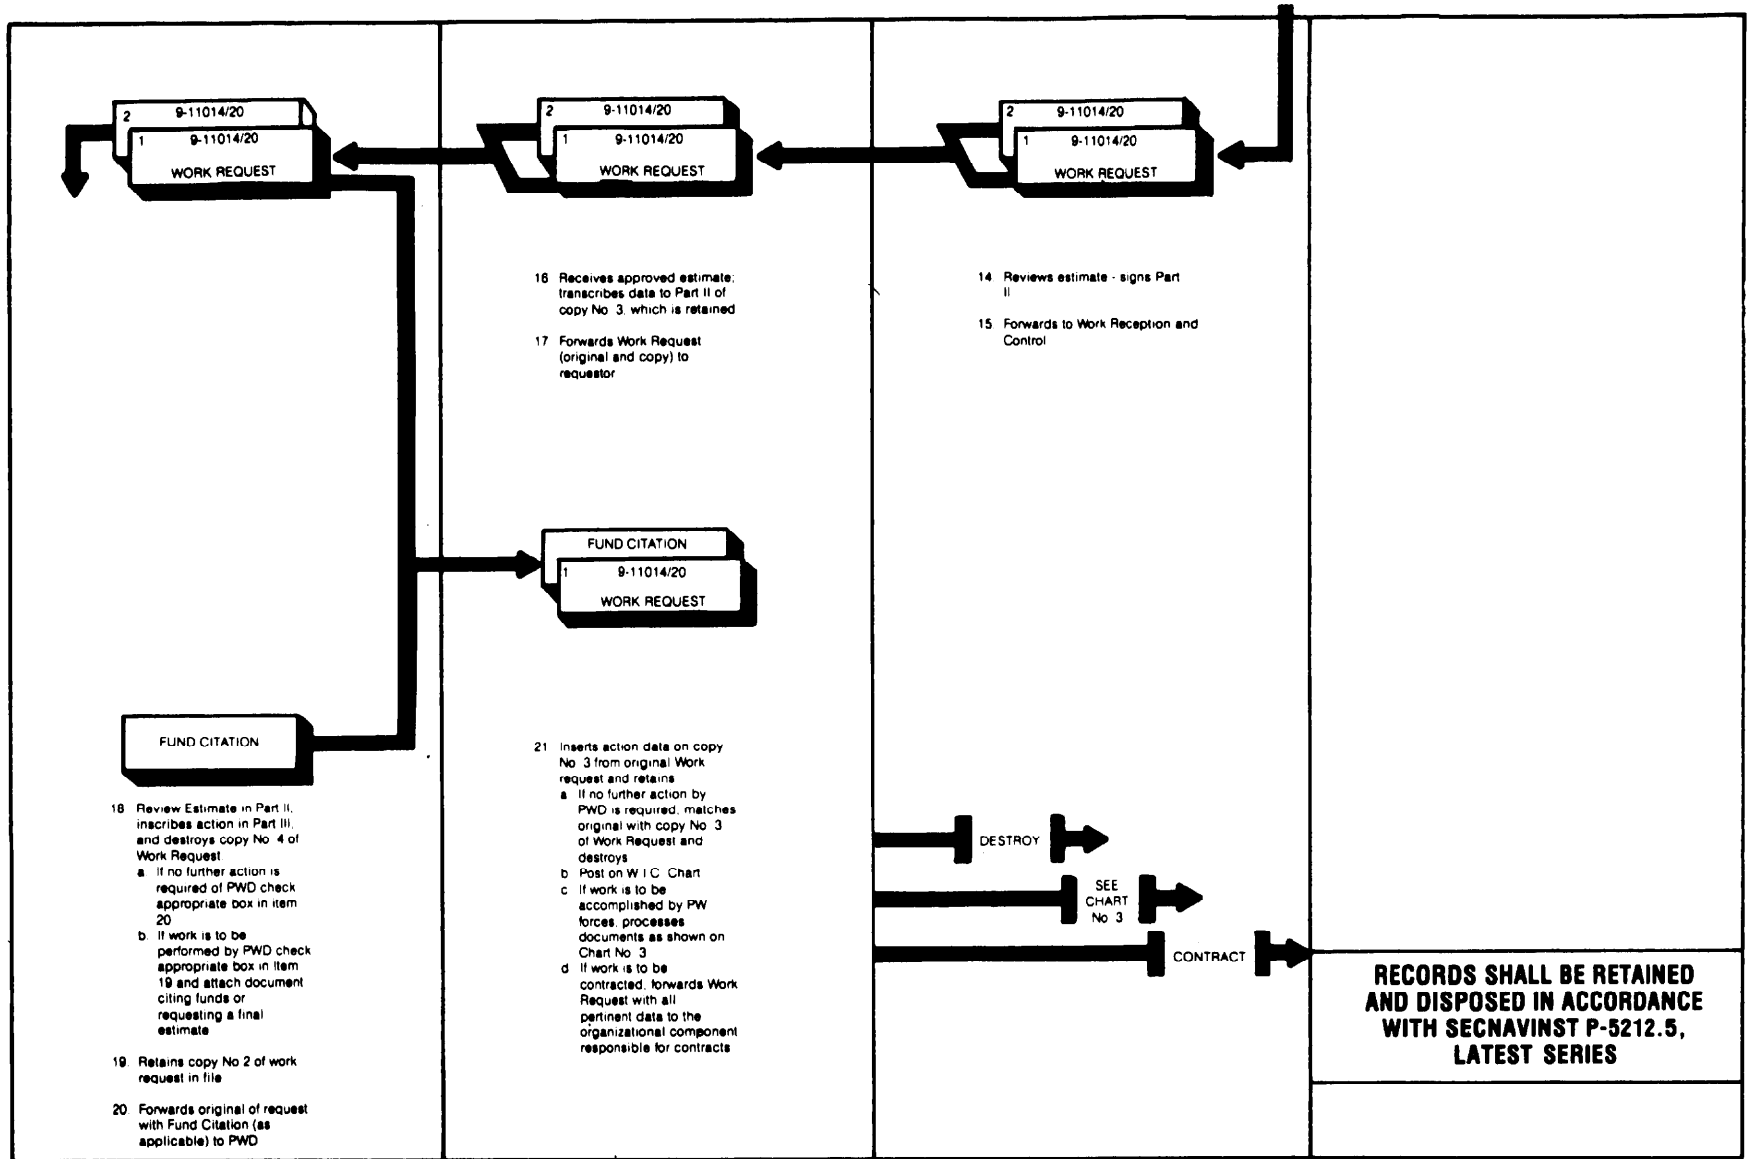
2 9-11014/20
1 9-11014/20
WORK REQUEST

2 9-11014/20
1 9-11014/20
WORK REQUEST

2 9-11014/20
1 9-11014/20
WORK REQUEST

16 Receives approved estimate; transcribes data to Part II of copy No 3, which is retained

17 Forwards Work Request (original and copy) to requestor

14 Reviews estimate - signs Part II

15 Forwards to Work Reception and Control

FUND CITATION
1 9-11014/20
WORK REQUEST

FUND CITATION

18 Review Estimate in Part II, inscribes action in Part III, and destroys copy No 4 of Work Request
a If no further action is required of PWD check appropriate box in item 20
b. If work is to be performed by PWD check appropriate box in item 19 and attach document citing funds or requesting a final estimate

19. Retains copy No 2 of work request in file

20 Forwards original of request with Fund Citation (as applicable) to PWD

21 Inserts action data on copy No 3 from original Work request and retains
a If no further action by PWD is required, matches original with copy No 3 of Work Request and destroys
b Post on W I C Chart
c If work is to be accomplished by PW forces, processes documents as shown on Chart No 3
d If work is to be contracted, forwards Work Request with all pertinent data to the organizational component responsible for contracts

DESTROY

SEE CHART No 3

CONTRACT

RECORDS SHALL BE RETAINED AND DISPOSED IN ACCORDANCE WITH SECNAVINST P-5212.5, LATEST SERIES